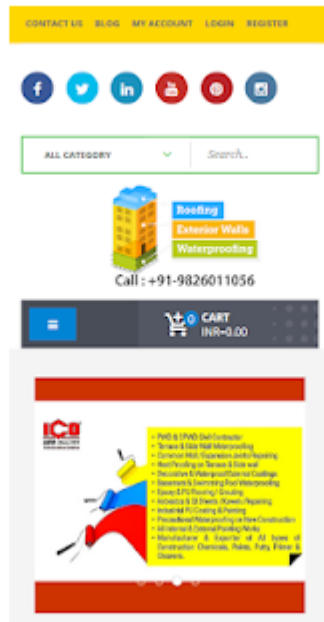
CONTACT US BLOG MY ACCOUNT LOGIN REGISTER

ALL CATEGORY
Search..

Roofing
Exterior Walls
Waterproofing

Call : +91-9826011056

≡
0
CART
INR-0.00

ICO

• PWD & CPWD Civil Contractor
• Terrace & Side Wall Waterproofing
• Construction Joint/Expansion Joints Repairing
• Heat Proofing on Terrace & Side wall
• Decorative & Waterproof Exterior Coatings
• Basement & Swimming Pool Waterproofing
• Epoxy & PU Flooring / Grouting
• Asbestos & GI Sheets / Roofing Repairing
• Industrial PU Coating & Painting
• Precautional Waterproofing on New Construction
• All Internal & External Painting Works
• Manufacturer & Exporter of All types of Construction Chemicals, Paints, Putty, Primer & Cleaners.